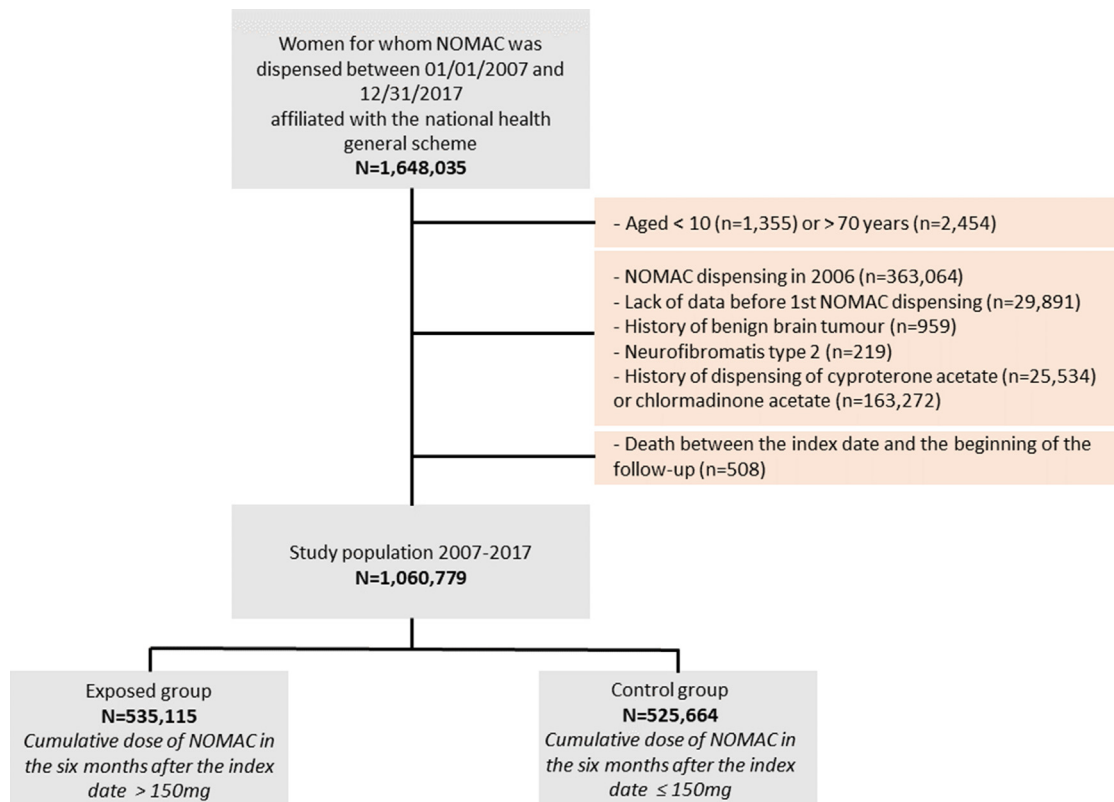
Women for whom NOMAC was dispensed between 01/01/2007 and 12/31/2017 affiliated with the national health general scheme
**N=1,648,035**

- Aged < 10 (n=1,355) or > 70 years (n=2,454)

- NOMAC dispensing in 2006 (n=363,064)
- Lack of data before 1st NOMAC dispensing (n=29,891)
- History of benign brain tumour (n=959)
- Neurofibromatis type 2 (n=219)
- History of dispensing of cyproterone acetate (n=25,534) or chlormadinone acetate (n=163,272)

- Death between the index date and the beginning of the follow-up (n=508)

Study population 2007-2017
**N=1,060,779**

Exposed group
**N=535,115**
*Cumulative dose of NOMAC in the six months after the index date > 150mg*

Control group
**N=525,664**
*Cumulative dose of NOMAC in the six months after the index date ≤ 150mg*